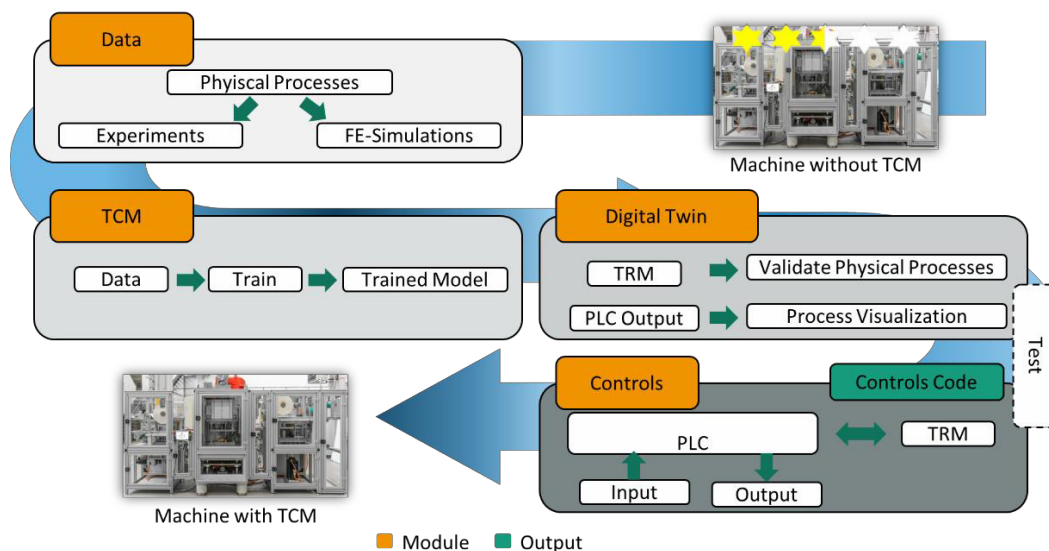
Data

Phyiscal Processes

Experiments

FE-Simulations

Machine without TCM

TCM

Data

Train

Trained Model

Digital Twin

TRM

Validate Physical Processes

PLC Output

Process Visualization

Test

Controls

Controls Code

PLC

TRM

Input

Output

Machine with TCM

Module Output